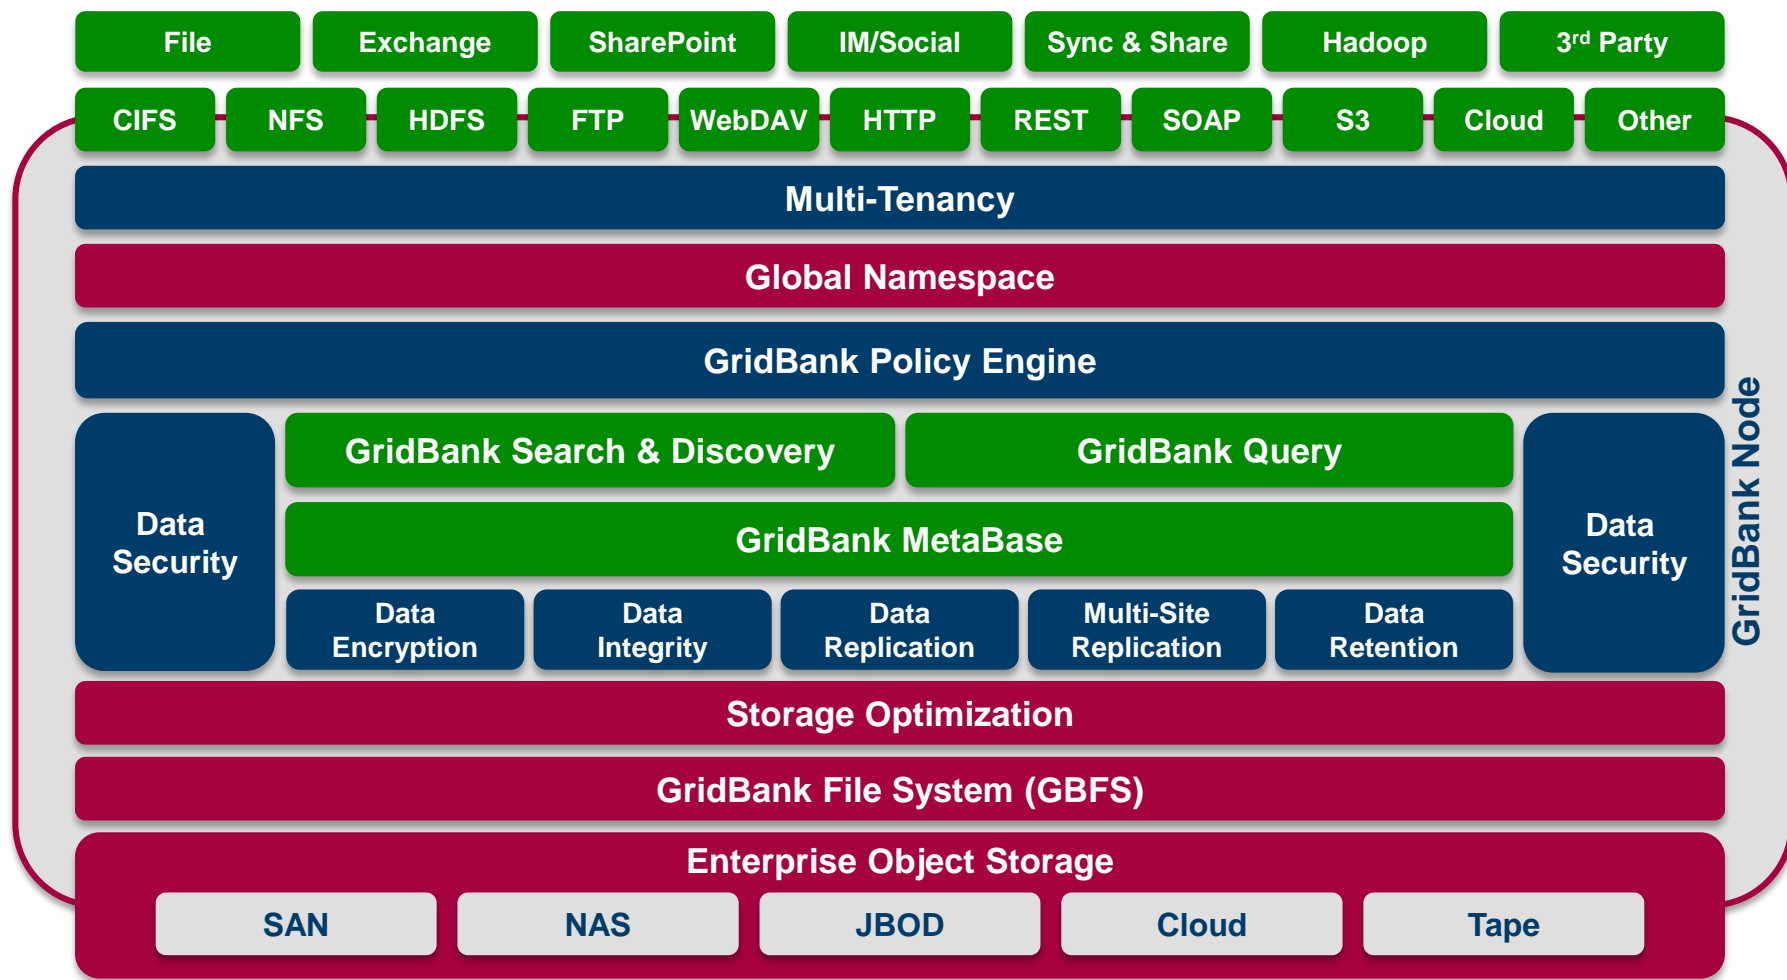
File
Exchange
SharePoint
IM/Social
Sync & Share
Hadoop
3$^{rd}$ Party

CIFS
NFS
HDFS
FTP
WebDAV
HTTP
REST
SOAP
S3
Cloud
Other

Multi-Tenancy

Global Namespace

GridBank Policy Engine

Data Security

GridBank Search & Discovery
GridBank Query

GridBank MetaBase

Data Encryption
Data Integrity
Data Replication
Multi-Site Replication
Data Retention

Data Security

GridBank Node

Storage Optimization

GridBank File System (GBFS)

Enterprise Object Storage

SAN
NAS
JBOD
Cloud
Tape